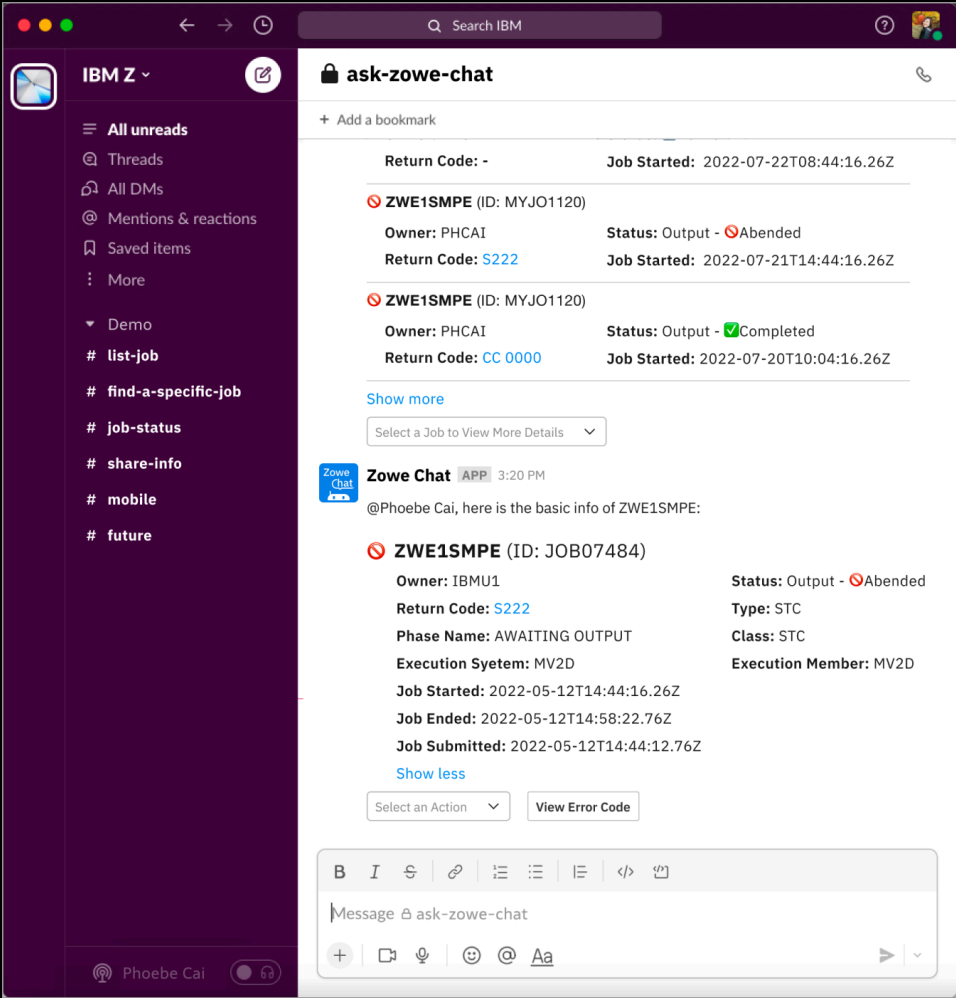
Search IBM

IBM Z

All unreads
Threads
All DMs
Mentions & reactions
Saved items
More

Demo
# list-job
# find-a-specific-job
# job-status
# share-info
# mobile
# future

Phoebe Cai

ask-zowe-chat

+ Add a bookmark

Return Code: -
Job Started: 2022-07-22T08:44:16.26Z

ZWE1SMPE (ID: MYJO1120)
Owner: PHCAI
Status: Output - Abended
Return Code: S222
Job Started: 2022-07-21T14:44:16.26Z

ZWE1SMPE (ID: MYJO1120)
Owner: PHCAI
Status: Output - Completed
Return Code: CC 0000
Job Started: 2022-07-20T10:04:16.26Z

Show more

Select a Job to View More Details

Zowe Chat

Zowe Chat APP 3:20 PM

@Phoebe Cai, here is the basic info of ZWE1SMPE:

ZWE1SMPE (ID: JOB07484)
Owner: IBMU1
Status: Output - Abended
Return Code: S222
Type: STC
Phase Name: AWAITING OUTPUT
Class: STC
Execution Syetem: MV2D
Execution Member: MV2D
Job Started: 2022-05-12T14:44:16.26Z
Job Ended: 2022-05-12T14:58:22.76Z
Job Submitted: 2022-05-12T14:44:12.76Z
Show less

Select an Action
View Error Code

Message ask-zowe-chat

Aa